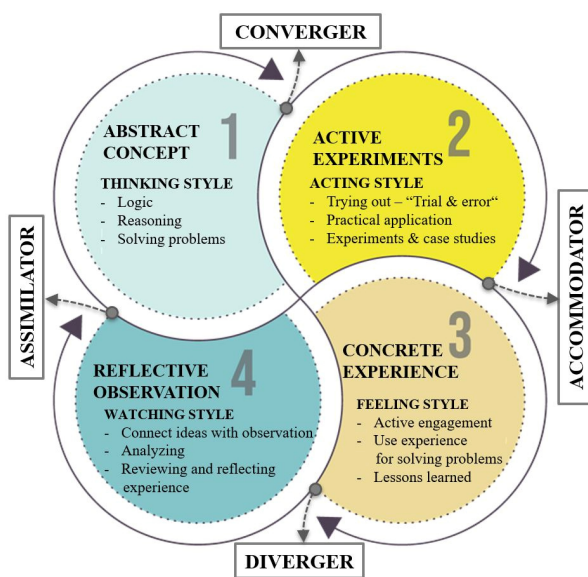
CONVERGER

ABSTRACT CONCEPT 1

THINKING STYLE
- Logic
- Reasoning
- Solving problems

ACTIVE EXPERIMENTS 2

ACTING STYLE
- Trying out – "Trial & error"
- Practical application
- Experiments & case studies

ACCOMMODATOR

CONCRETE EXPERIENCE 3

FEELING STYLE
- Active engagement
- Use experience for solving problems
- Lessons learned

DIVERGER

REFLECTIVE OBSERVATION 4

WATCHING STYLE
- Connect ideas with observation
- Analyzing
- Reviewing and reflecting experience

ASSIMILATOR